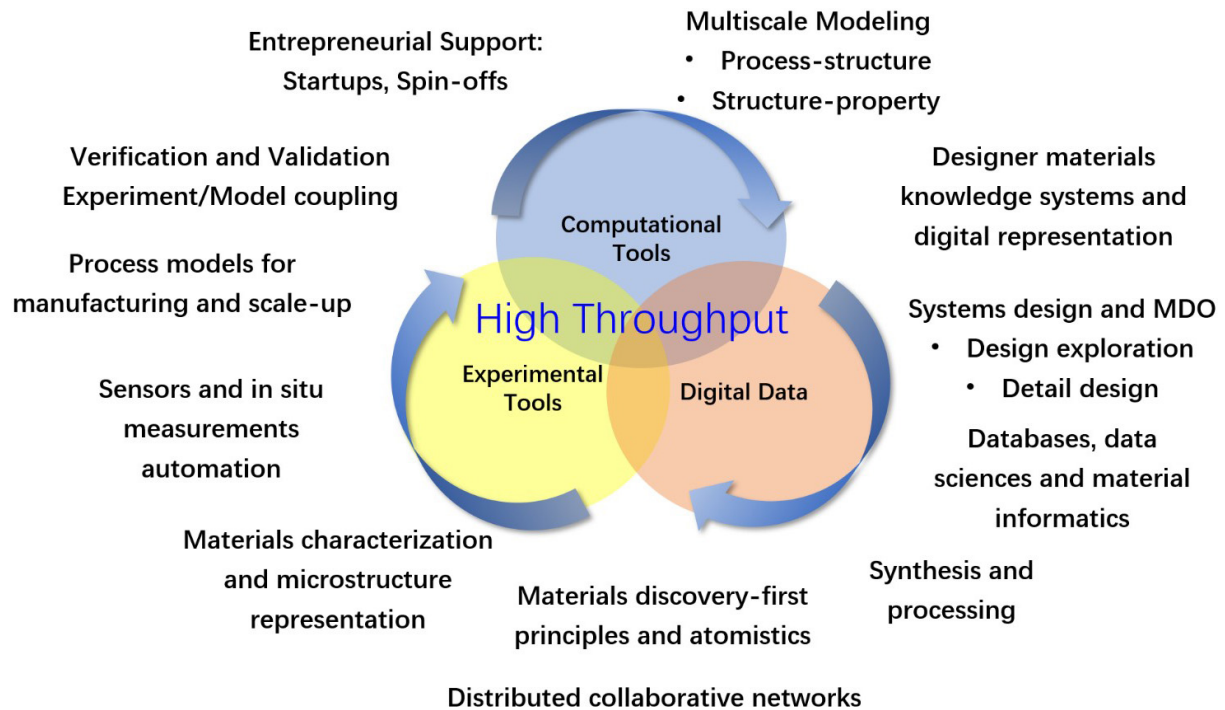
Entrepreneurial Support: Startups, Spin-offs

Multiscale Modeling
• Process-structure
• Structure-property

Verification and Validation
Experiment/Model coupling

Designer materials knowledge systems and digital representation

Computational Tools

Process models for manufacturing and scale-up

High Throughput

Systems design and MDO
• Design exploration
• Detail design

Experimental Tools

Digital Data

Sensors and in situ measurements automation

Databases, data sciences and material informatics

Materials characterization and microstructure representation

Synthesis and processing

Materials discovery-first principles and atomistics

Distributed collaborative networks